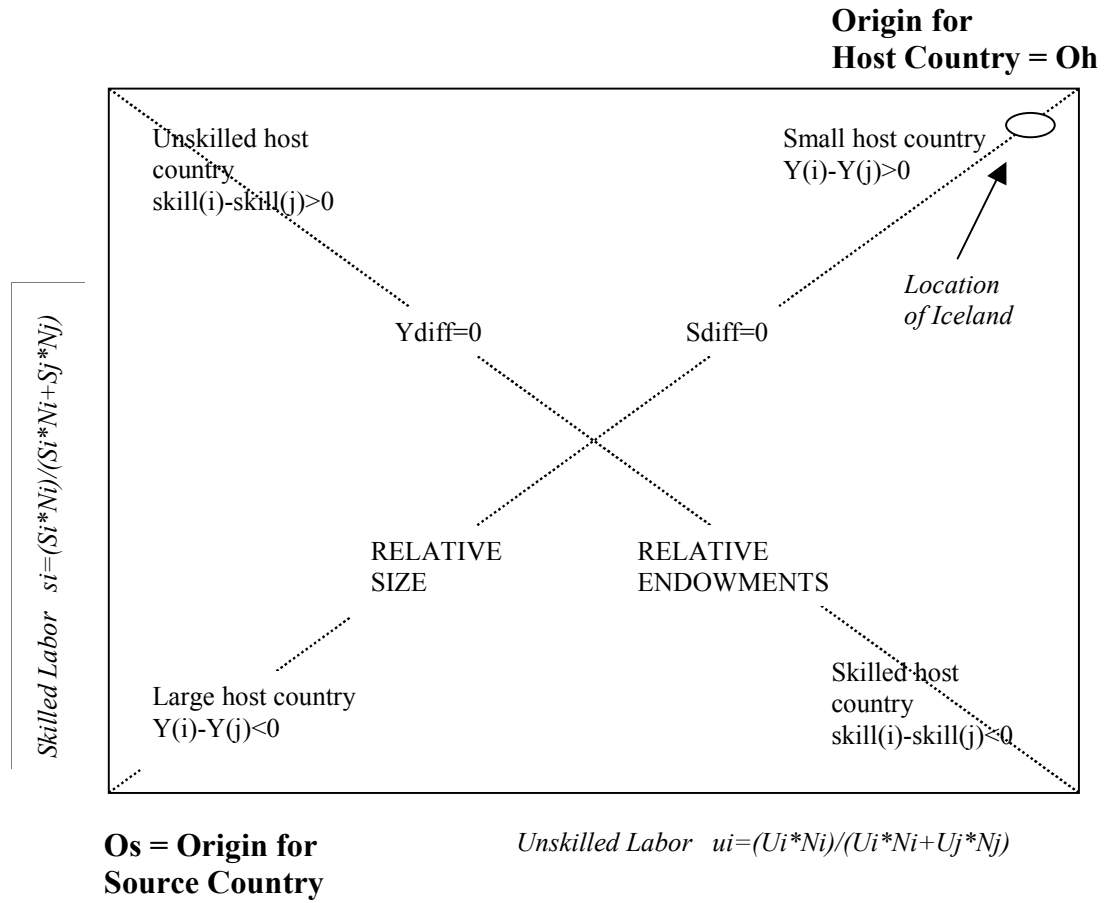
**Origin for Host Country = Oh**

Unskilled host country
skill(i)-skill(j)>0

Small host country
Y(i)-Y(j)>0

*Location of Iceland*

Ydiff=0

Sdiff=0

*Skilled Labor si=(Si\*Ni)/(Si\*Ni+Sj\*Nj)*

RELATIVE SIZE

RELATIVE ENDOWMENTS

Large host country
Y(i)-Y(j)<0

Skilled host country
skill(i)-skill(j)<0

**Os = Origin for Source Country**

*Unskilled Labor ui=(Ui\*Ni)/(Ui\*Ni+Uj\*Nj)*